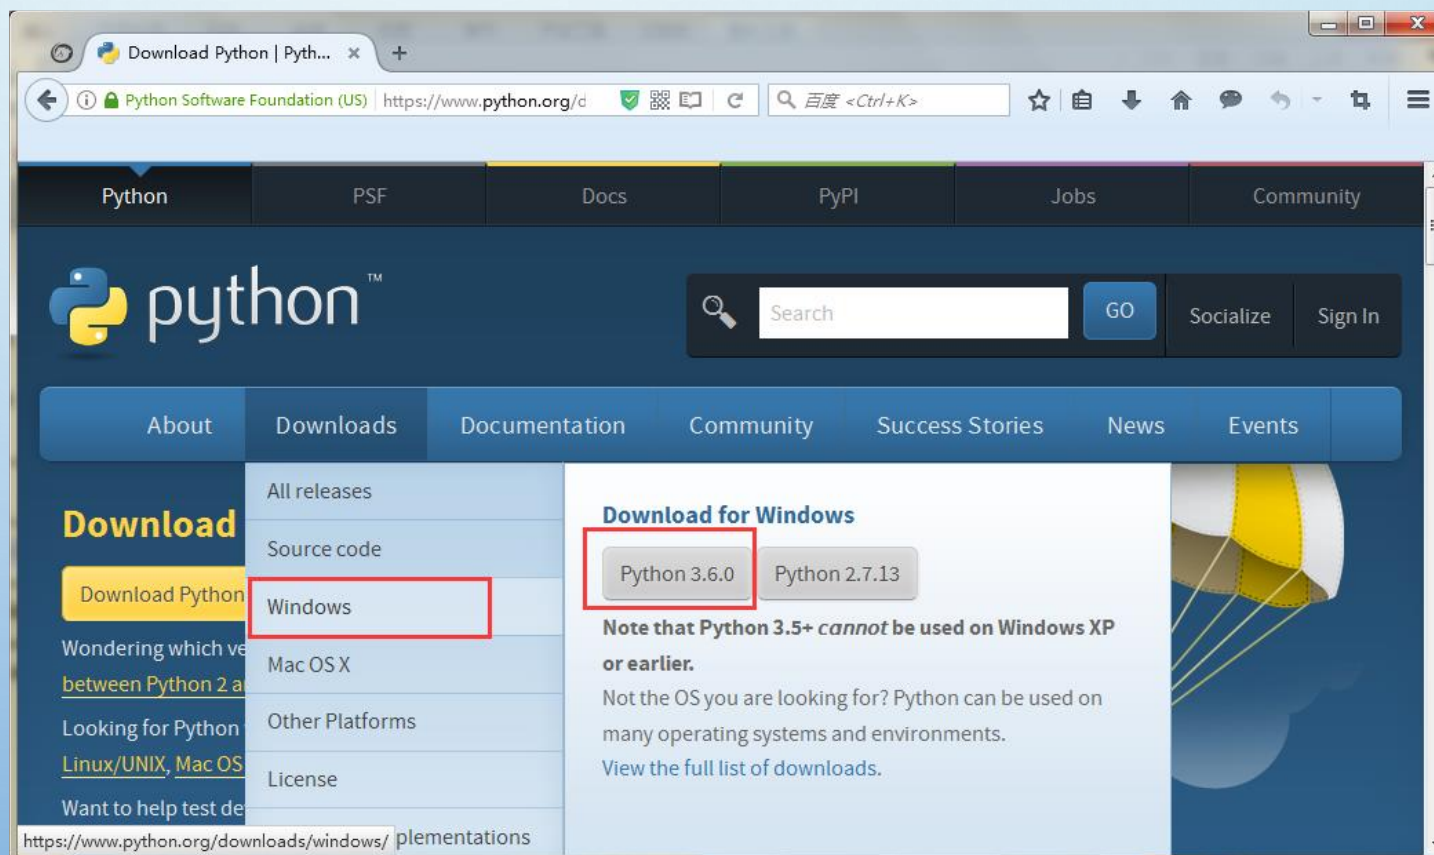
Download Python | Pyth... ×

Python Software Foundation (US) https://www.python.org/d

百度 <Ctrl+K>

Python PSF Docs PyPI Jobs Community

python™

Search GO Socialize Sign In

About Downloads Documentation Community Success Stories News Events

Download

Download Python

Wondering which ve

between Python 2 a

Looking for Python

Linux/UNIX, Mac OS

Want to help test de

All releases

Source code

Windows

Mac OS X

Other Platforms

License

plementations

Download for Windows

Python 3.6.0 Python 2.7.13

Note that Python 3.5+ *cannot* be used on Windows XP or earlier.

Not the OS you are looking for? Python can be used on many operating systems and environments.

View the full list of downloads.

https://www.python.org/downloads/windows/